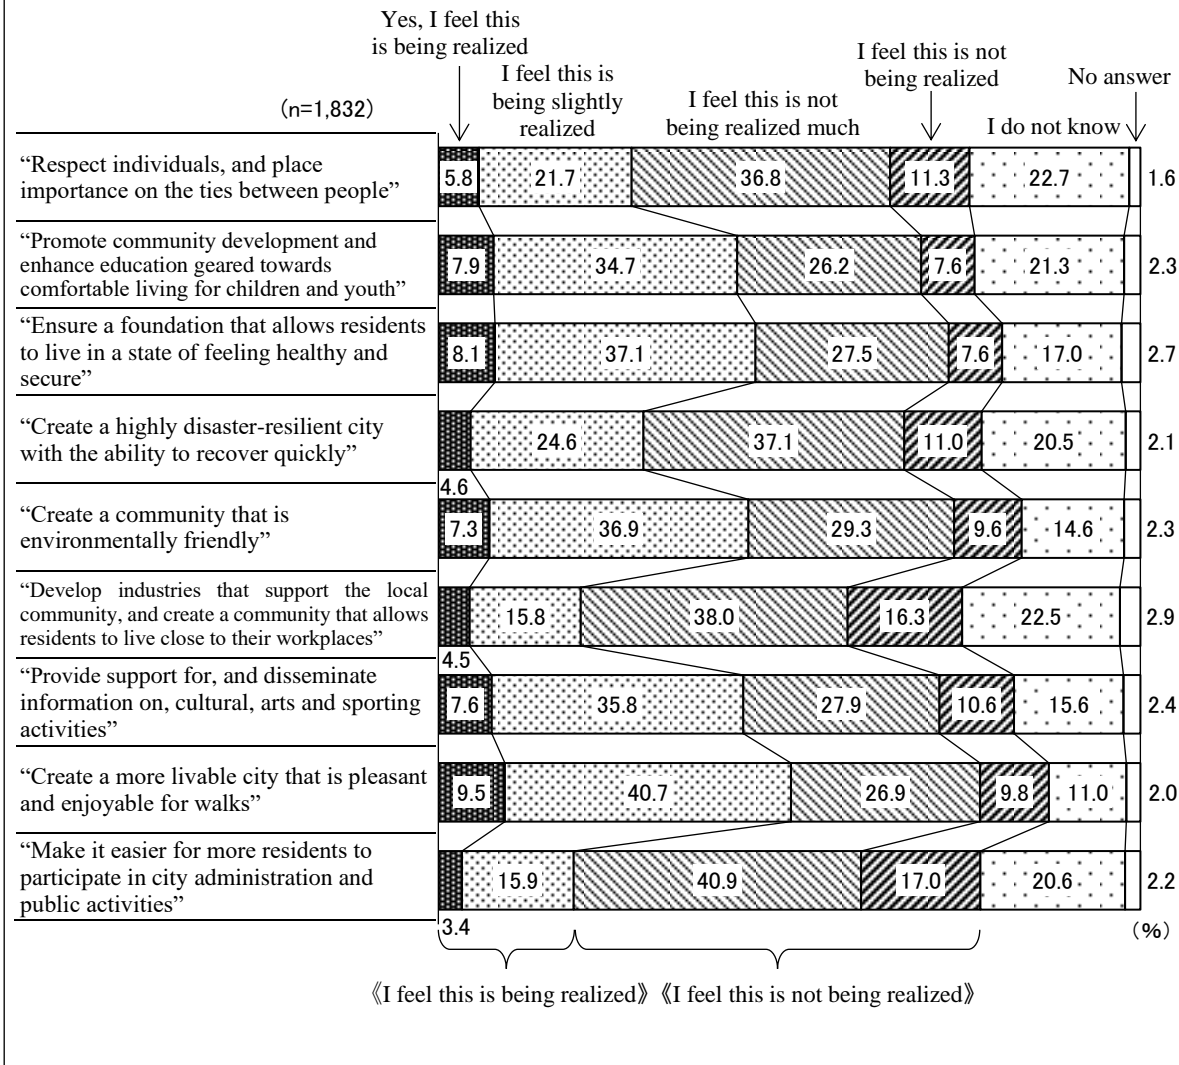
Yes, I feel this is being realized

I feel this is being slightly realized

I feel this is not being realized much

I feel this is not being realized

No answer

I do not know

(n=1,832)

| | Yes, I feel this is being realized | I feel this is being slightly realized | I feel this is not being realized much | I feel this is not being realized | I do not know | No answer |
|---|---|---|---|---|---|---|
| “Respect individuals, and place importance on the ties between people” | 5.8 | 21.7 | 36.8 | 11.3 | 22.7 | 1.6 |
| “Promote community development and enhance education geared towards comfortable living for children and youth” | 7.9 | 34.7 | 26.2 | 7.6 | 21.3 | 2.3 |
| “Ensure a foundation that allows residents to live in a state of feeling healthy and secure” | 8.1 | 37.1 | 27.5 | 7.6 | 17.0 | 2.7 |
| “Create a highly disaster-resilient city with the ability to recover quickly” | 4.6 | 24.6 | 37.1 | 11.0 | 20.5 | 2.1 |
| “Create a community that is environmentally friendly” | 7.3 | 36.9 | 29.3 | 9.6 | 14.6 | 2.3 |
| “Develop industries that support the local community, and create a community that allows residents to live close to their workplaces” | 4.5 | 15.8 | 38.0 | 16.3 | 22.5 | 2.9 |
| “Provide support for, and disseminate information on, cultural, arts and sporting activities” | 7.6 | 35.8 | 27.9 | 10.6 | 15.6 | 2.4 |
| “Create a more livable city that is pleasant and enjoyable for walks” | 9.5 | 40.7 | 26.9 | 9.8 | 11.0 | 2.0 |
| “Make it easier for more residents to participate in city administration and public activities” | 3.4 | 15.9 | 40.9 | 17.0 | 20.6 | 2.2 |

(%)

《I feel this is being realized》《I feel this is not being realized》